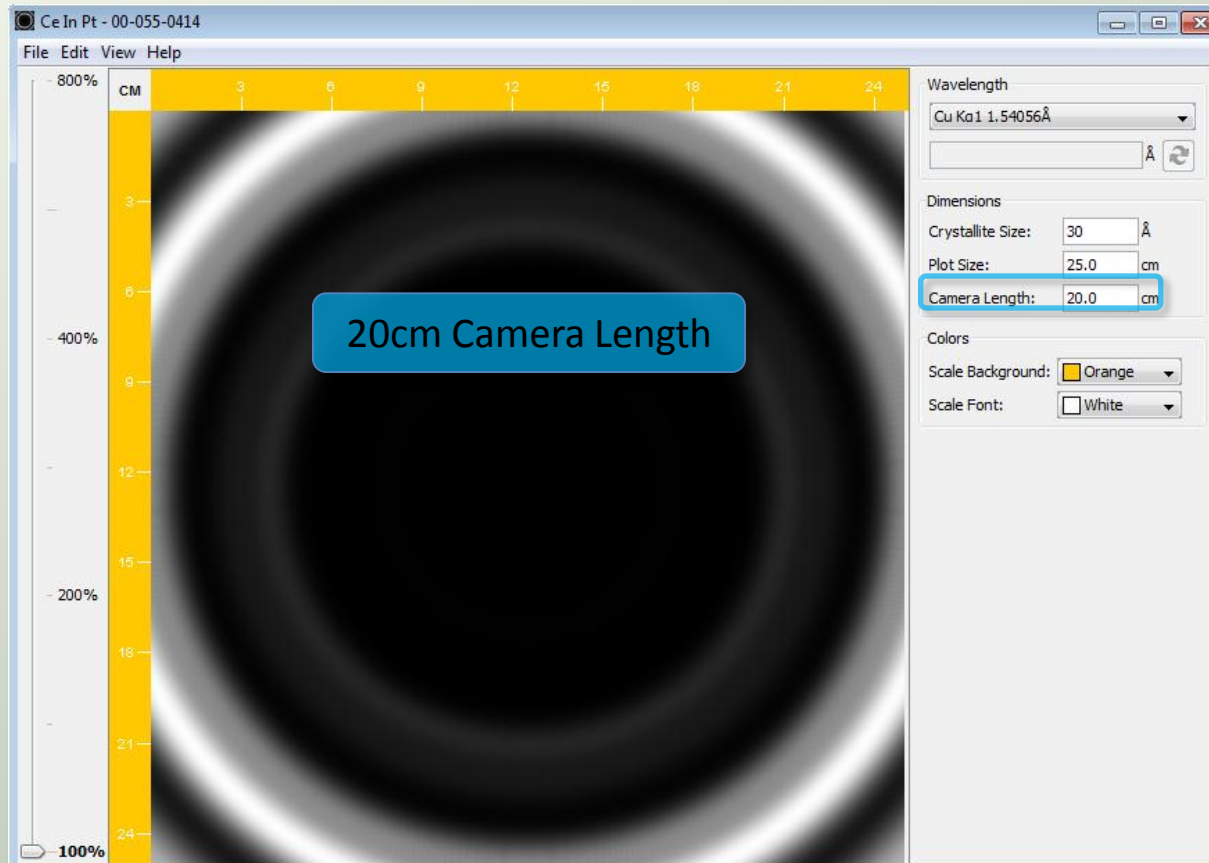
Ce In Pt - 00-055-0414

File Edit View Help

800%

400%

200%

100%

CM

3 6 9 12 15 18 21 24

3

6

9

12

15

18

21

24

20cm Camera Length

Wavelength

Cu Kα1 1.54056Å

Å

Dimensions

Crystallite Size: 30 Å

Plot Size: 25.0 cm

Camera Length: 20.0 cm

Colors

Scale Background: Orange

Scale Font: White